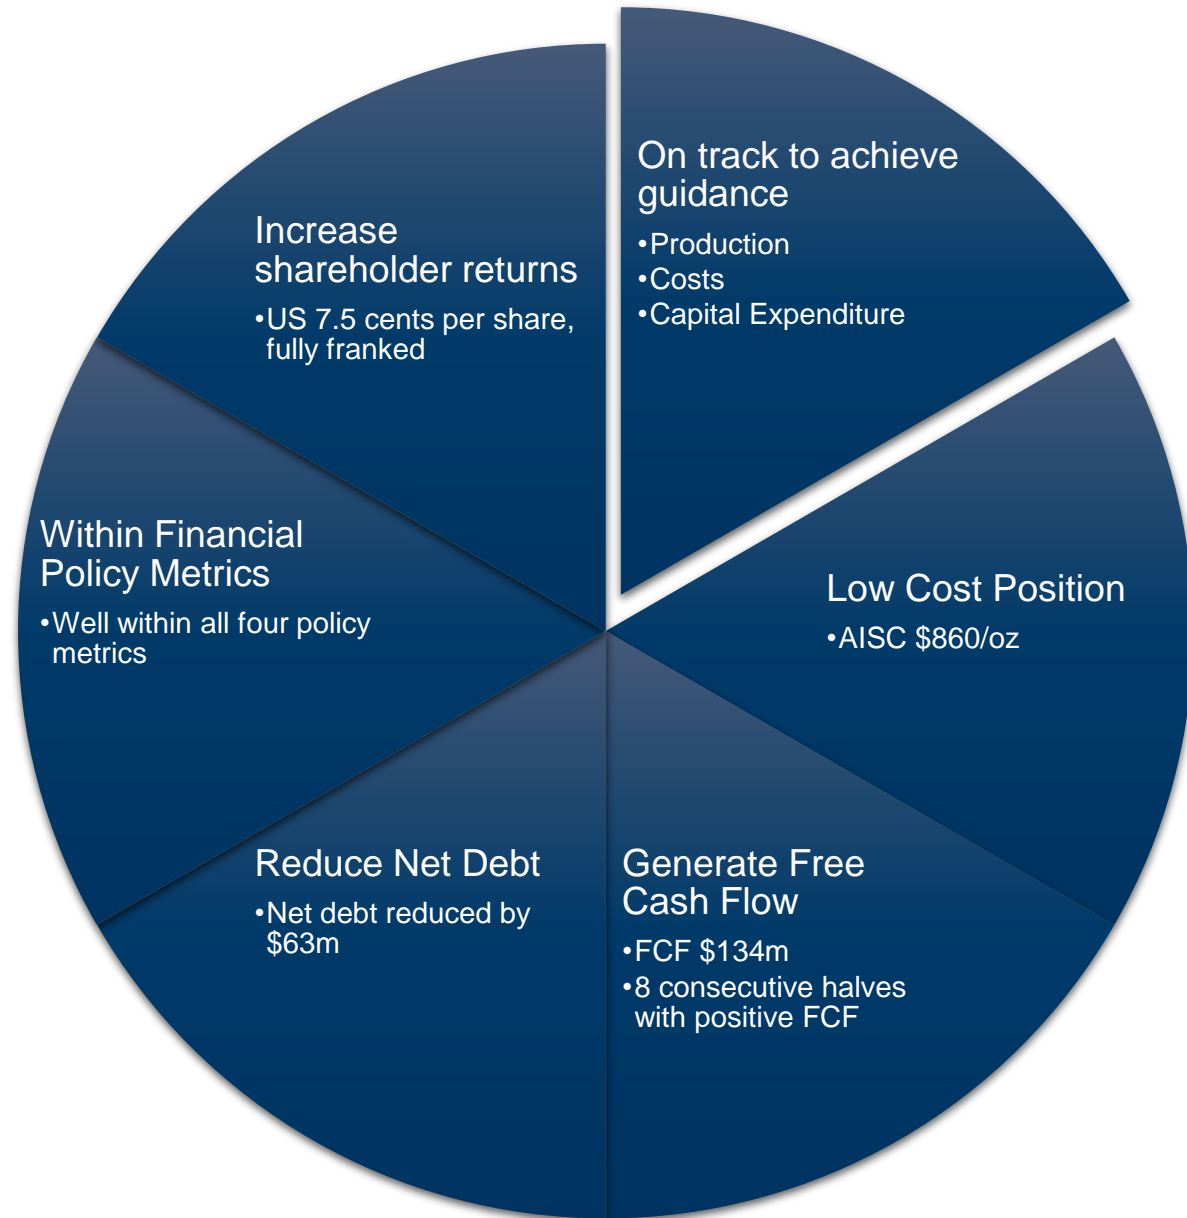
On track to achieve guidance

•Production
•Costs
•Capital Expenditure

Low Cost Position

•AISC \$860/oz

Generate Free Cash Flow

•FCF \$134m
•8 consecutive halves with positive FCF

Reduce Net Debt

•Net debt reduced by \$63m

Within Financial Policy Metrics

•Well within all four policy metrics

Increase shareholder returns

•US 7.5 cents per share, fully franked